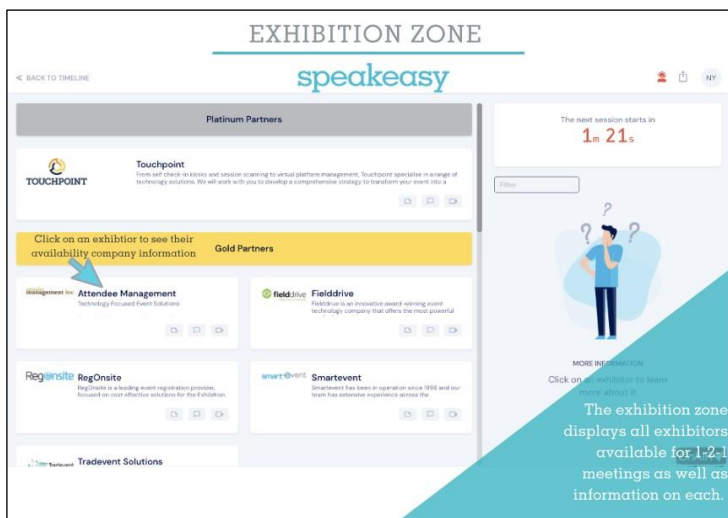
EXHIBITION ZONE

< BACK TO TIMELINE

speakeasy

NY

Platinum Partners

TOUCHPOINT

Touchpoint

From self check-in kiosks and session scanning to virtual platform management, Touchpoint specialise in a range of technology solutions. We will work with you to develop a comprehensive strategy to transform your event into a

Click on an exhibtior to see their availability company information

Gold Partners

management inc

Attendee Management

Technology Focused Event Solutions

fielddrive

Fielddrive

Fielddrive is an innovative award-winning event technology company that offers the most powerful

Regonsite

RegOnsite

RegOnsite is a leading event registration provider, focused on cost effective solutions for the Exhibition

smart event

Smartevent

Smartevent has been in operation since 1998 and our team has extensive experience across the

Tradevent

Tradevent Solutions

The next session starts in

1m 21s

Filter

MORE INFORMATION

Click on an exhibitor to learn more about it

The exhibition zone displays all exhibitors available for 1-2-1 meetings as well as information on each.